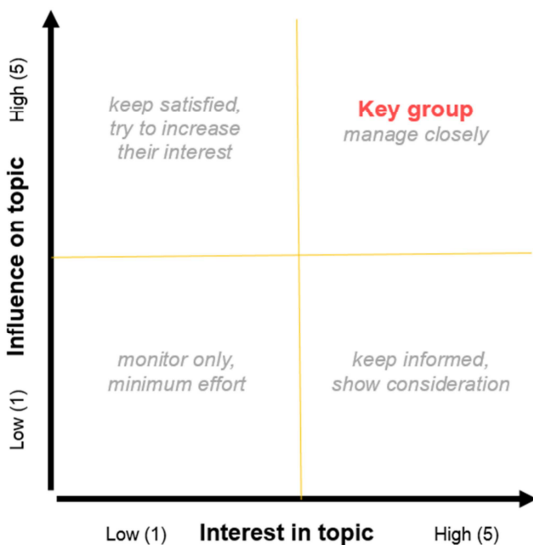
Influence on topic

High (5)

Low (1)

keep satisfied, try to increase their interest

Key group
manage closely

monitor only, minimum effort

keep informed, show consideration

Low (1)

Interest in topic

High (5)